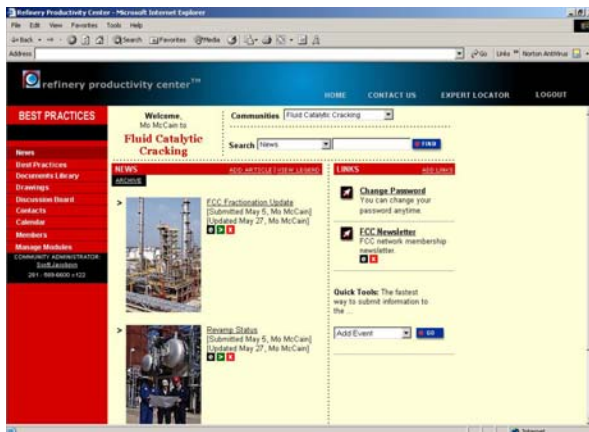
Refinery Productivity Center - Microsoft Internet Explorer

File Edit View Favorites Tools Help

Back Search Favorites Media

Address

Go Links Norton AntiVirus

refinery productivity center™

HOME CONTACT US EXPERT LOCATOR LOGOUT

BEST PRACTICES

Welcome, Mo McCain to

Fluid Catalytic Cracking

Communities Fluid Catalytic Cracking

Search News FIND

News
Best Practices
Documents Library
Drawings
Discussion Board
Contacts
Calendar
Members
Manage Modules

COMMUNITY ADMINISTRATOR:
Scott Jacobson
281 - 569-6600 ×122

NEWS
ADD ARTICLE | VIEW LEGEND
ARCHIVE

FCC Fractionation Update
[Submitted May 5, Mo McCain]
[Updated May 27, Mo McCain]

Revamp Status
[Submitted May 5, Mo McCain]
[Updated May 27, Mo McCain]

LINKS
ADD LINKS

Change Password
You can change your password anytime.

FCC Newsletter
FCC network membership newsletter.

Quick Tools: The fastest way to submit information to the ...

Add Event GO

Internet